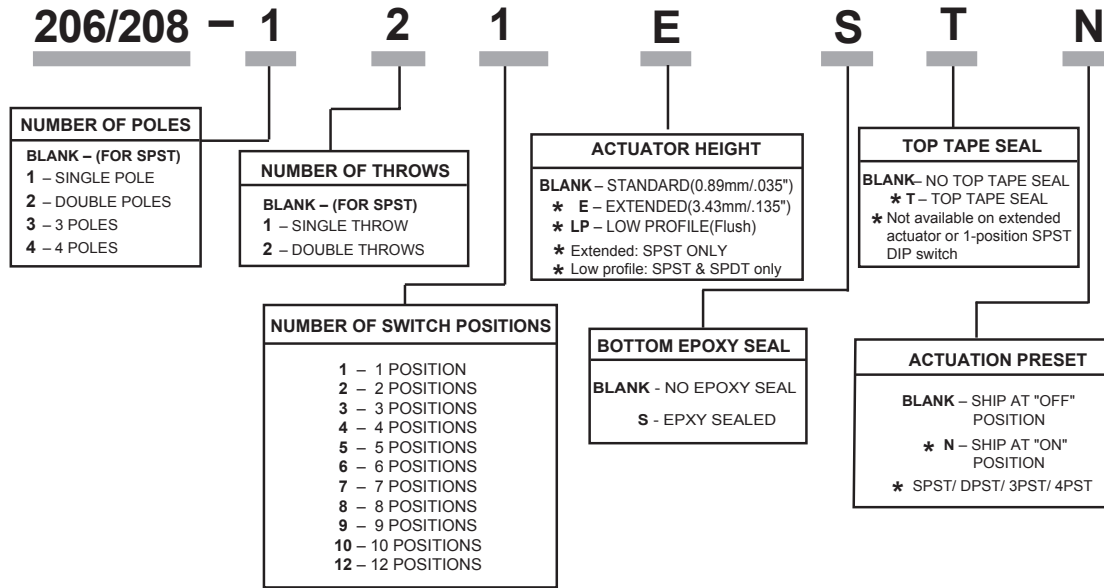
206/208 – 1 2 1 E S T N

NUMBER OF POLES

BLANK – (FOR SPST)
1 – SINGLE POLE
2 – DOUBLE POLES
3 – 3 POLES
4 – 4 POLES

NUMBER OF THROWS

BLANK – (FOR SPST)
1 – SINGLE THROW
2 – DOUBLE THROWS

NUMBER OF SWITCH POSITIONS

1 – 1 POSITION
2 – 2 POSITIONS
3 – 3 POSITIONS
4 – 4 POSITIONS
5 – 5 POSITIONS
6 – 6 POSITIONS
7 – 7 POSITIONS
8 – 8 POSITIONS
9 – 9 POSITIONS
10 – 10 POSITIONS
12 – 12 POSITIONS

ACTUATOR HEIGHT

BLANK – STANDARD(0.89mm/.035")
* E – EXTENDED(3.43mm/.135")
* LP – LOW PROFILE(Flush)
* Extended: SPST ONLY
* Low profile: SPST & SPDT only

BOTTOM EPOXY SEAL

BLANK - NO EPOXY SEAL
S - EPXY SEALED

TOP TAPE SEAL

BLANK– NO TOP TAPE SEAL
* T – TOP TAPE SEAL
* Not available on extended actuator or 1-position SPST DIP switch

ACTUATION PRESET

BLANK – SHIP AT "OFF" POSITION
* N – SHIP AT "ON" POSITION
* SPST/ DPST/ 3PST/ 4PST